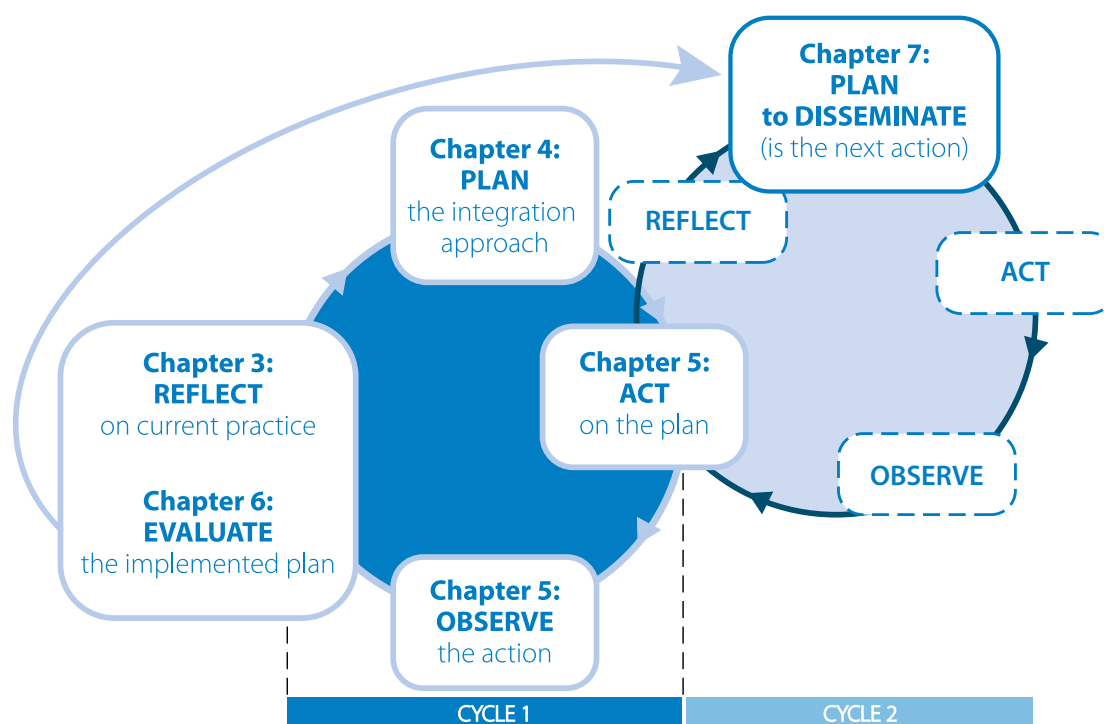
Chapter 7:
PLAN
to DISSEMINATE
(is the next action)

Chapter 4:
PLAN
the integration approach

REFLECT

ACT

Chapter 3:
REFLECT
on current practice

Chapter 6:
EVALUATE
the implemented plan

Chapter 5:
ACT
on the plan

OBSERVE

Chapter 5:
OBSERVE
the action

CYCLE 1

CYCLE 2